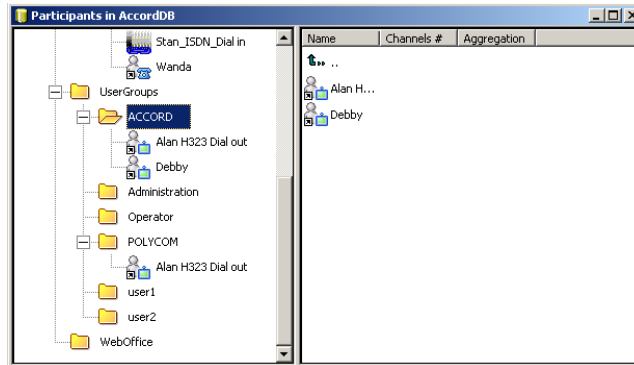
Participants in AccordDB

Stan_ISDN_Dial in
Wanda
UserGroups
ACCORD
Alan H323 Dial out
Debby
Administration
Operator
POLYCOM
Alan H323 Dial out
user1
user2
WebOffice

| Name | Channels # | Aggregation |
|---|---|---|
| .. | | |
| Alan H... | | |
| Debby | | |